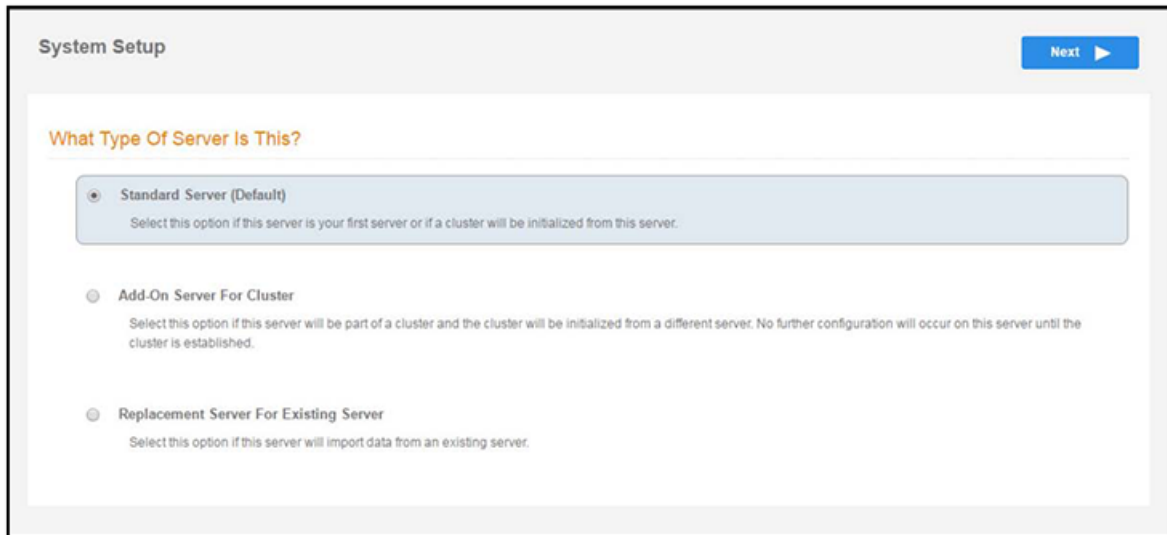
System Setup

Next

What Type Of Server Is This?

Standard Server (Default)

Select this option if this server is your first server or if a cluster will be initialized from this server.

Add-On Server For Cluster

Select this option if this server will be part of a cluster and the cluster will be initialized from a different server. No further configuration will occur on this server until the cluster is established.

Replacement Server For Existing Server

Select this option if this server will import data from an existing server.